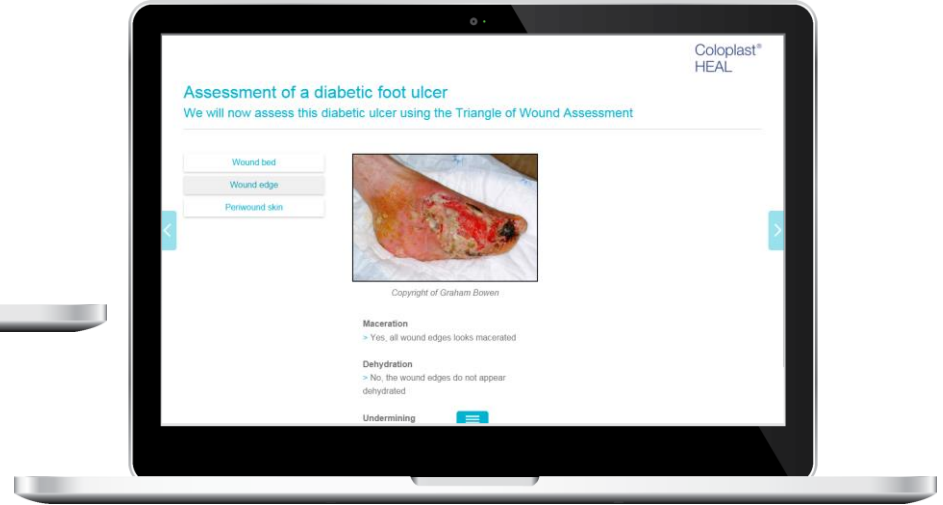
Coloplast®
HEAL

Assessment of a diabetic foot ulcer
We will now assess this diabetic ulcer using the Triangle of Wound Assessment

Wound bed
Wound edge
Periwound skin

Copyright of Graham Bowen

Maceration
> Yes, all wound edges looks macerated

Dehydration
> No, the wound edges do not appear dehydrated

Undermining